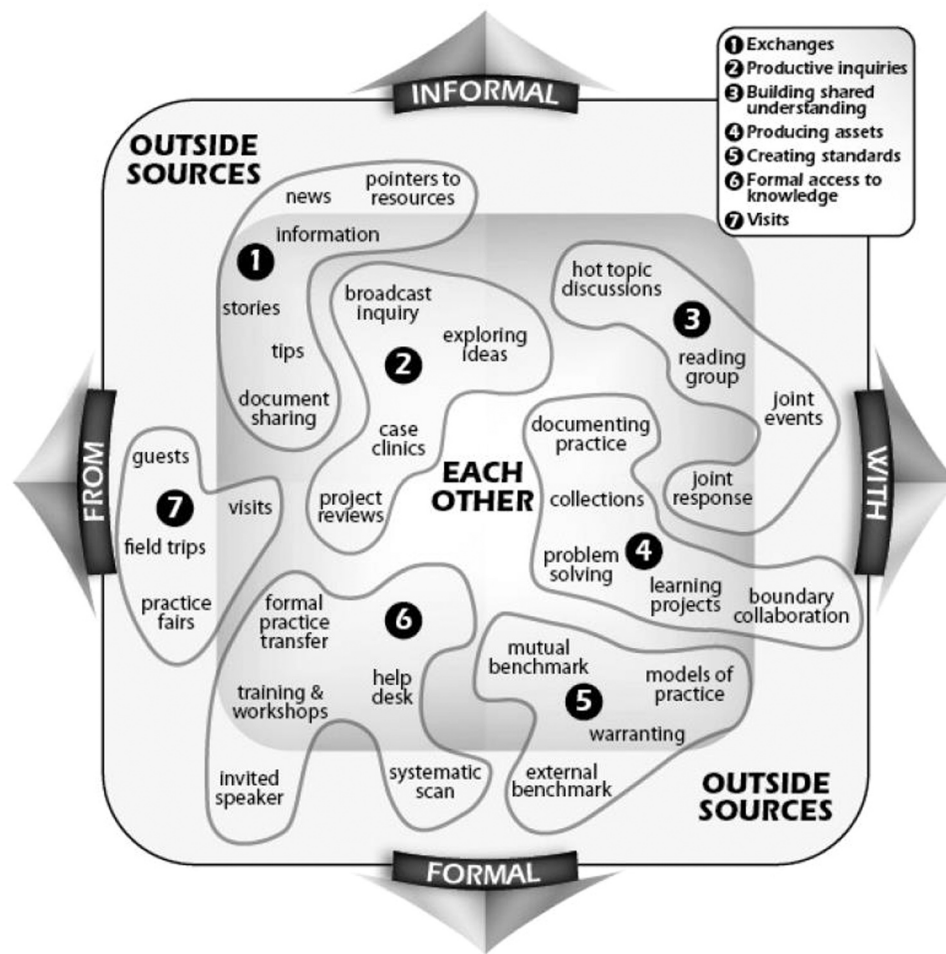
INFORMAL

1 Exchanges
2 Productive inquiries
3 Building shared understanding
4 Producing assets
5 Creating standards
6 Formal access to knowledge
7 Visits

OUTSIDE SOURCES

news
pointers to resources
information
1
stories
tips
document sharing

broadcast inquiry
exploring ideas
2
case clinics
project reviews

hot topic discussions
3
reading group
joint events
joint response

documenting practice
collections
problem solving
4
learning projects
boundary collaboration

EACH OTHER

FROM
guests
7
visits
field trips
practice fairs

WITH

formal practice transfer
6
help desk
training & workshops
invited speaker
systematic scan

mutual benchmark
models of practice
5
warranting
external benchmark

OUTSIDE SOURCES

FORMAL